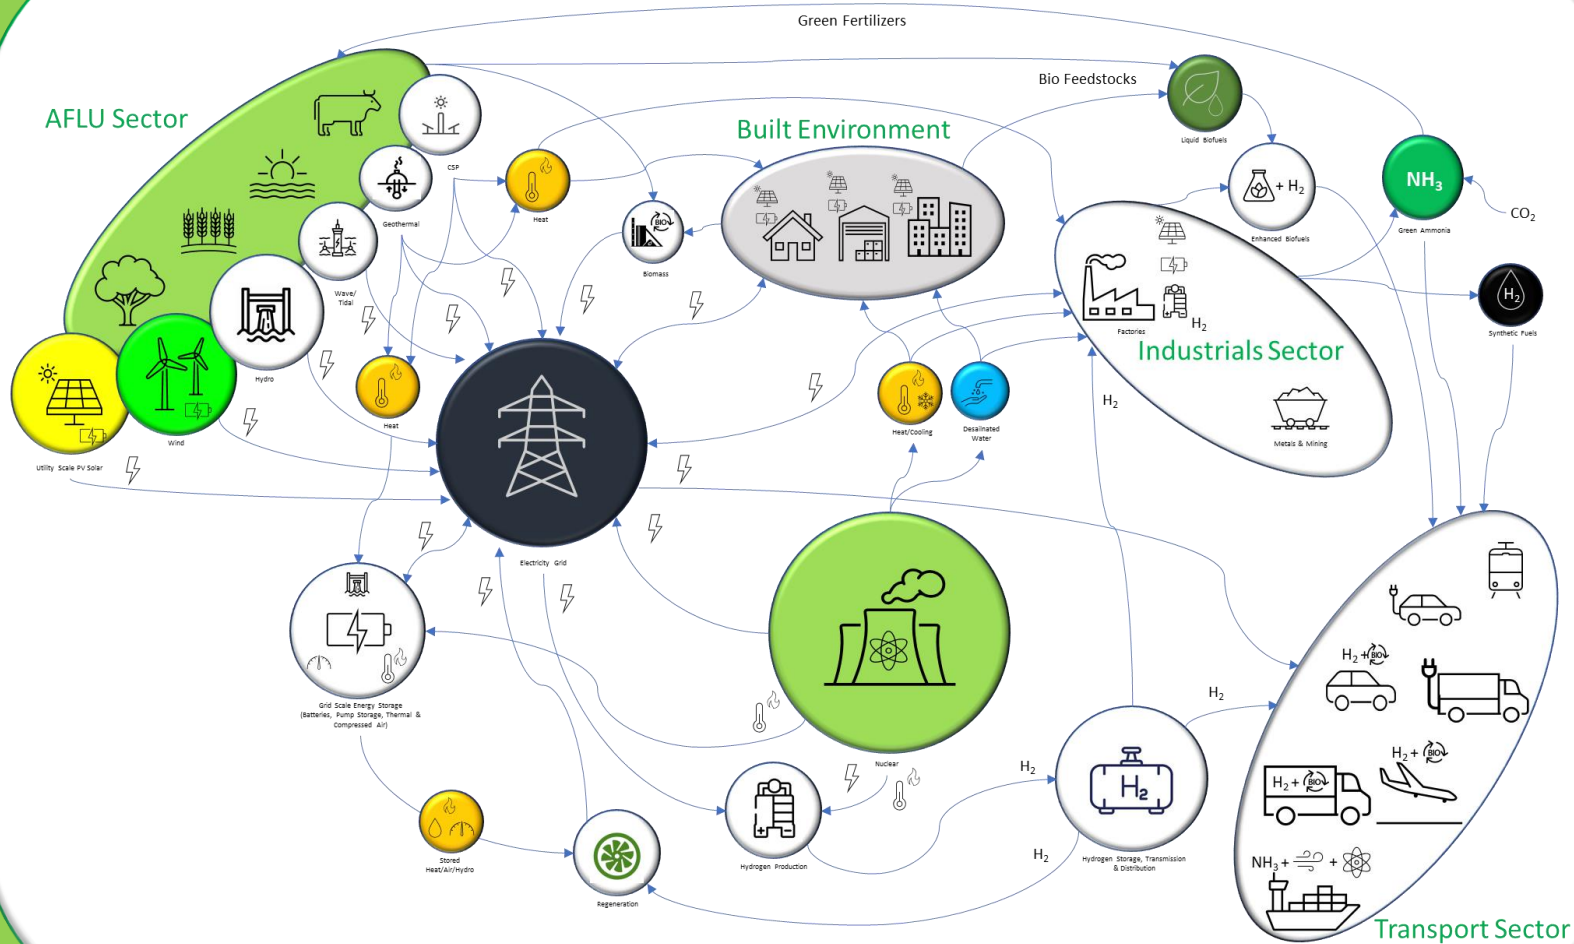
Green Fertilizers

Bio Feedstocks

AFLU Sector

Built Environment

CSP

Geothermal

Wave/Tidal

Hydro

Wind

Utility Scale PV Solar

Heat

Biomass

Heat

Liquid Biofuels

$+ H_2$

Enhanced Biofuels

$NH_3$

$CO_2$

Green Ammonia

$H_2$

Synthetic Fuels

Factories

$H_2$

Industrials Sector

$H_2$

Metals & Mining

Heat/Cooling

Desalinated Water

Electricity Grid

Grid Scale Energy Storage (Batteries, Pump Storage, Thermal & Compressed Air)

Nuclear

$H_2$

$H_2$

$H_2$

Hydrogen Storage, Transmission & Distribution

$H_2$

$H_2$ + BIO

$H_2$ + BIO

$H_2$ + BIO

$NH_3$ + +

Stored Heat/Air/Hydro

Regeneration

Hydrogen Production

Transport Sector